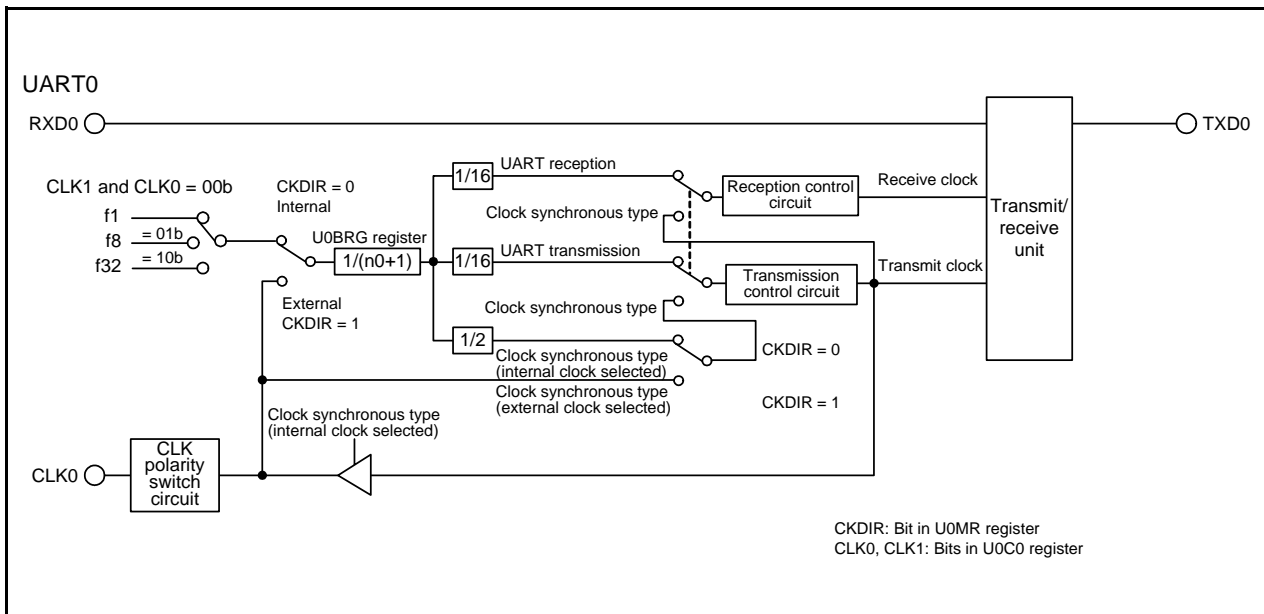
UART0

RXD0

TXD0

CLK1 and CLK0 = 00b

f1

f8

= 01b

f32

= 10b

CKDIR = 0
Internal

U0BRG register

1/(n0+1)

External
CKDIR = 1

1/16

UART reception

Clock synchronous type

1/16

UART transmission

Clock synchronous type

1/2

Clock synchronous type
(internal clock selected)

Clock synchronous type
(external clock selected)

Reception control circuit

Receive clock

Transmission control circuit

Transmit clock

Transmit/
receive
unit

CKDIR = 0

CKDIR = 1

Clock synchronous type
(internal clock selected)

CLK0

CLK
polarity
switch
circuit

CKDIR: Bit in U0MR register
CLK0, CLK1: Bits in U0C0 register